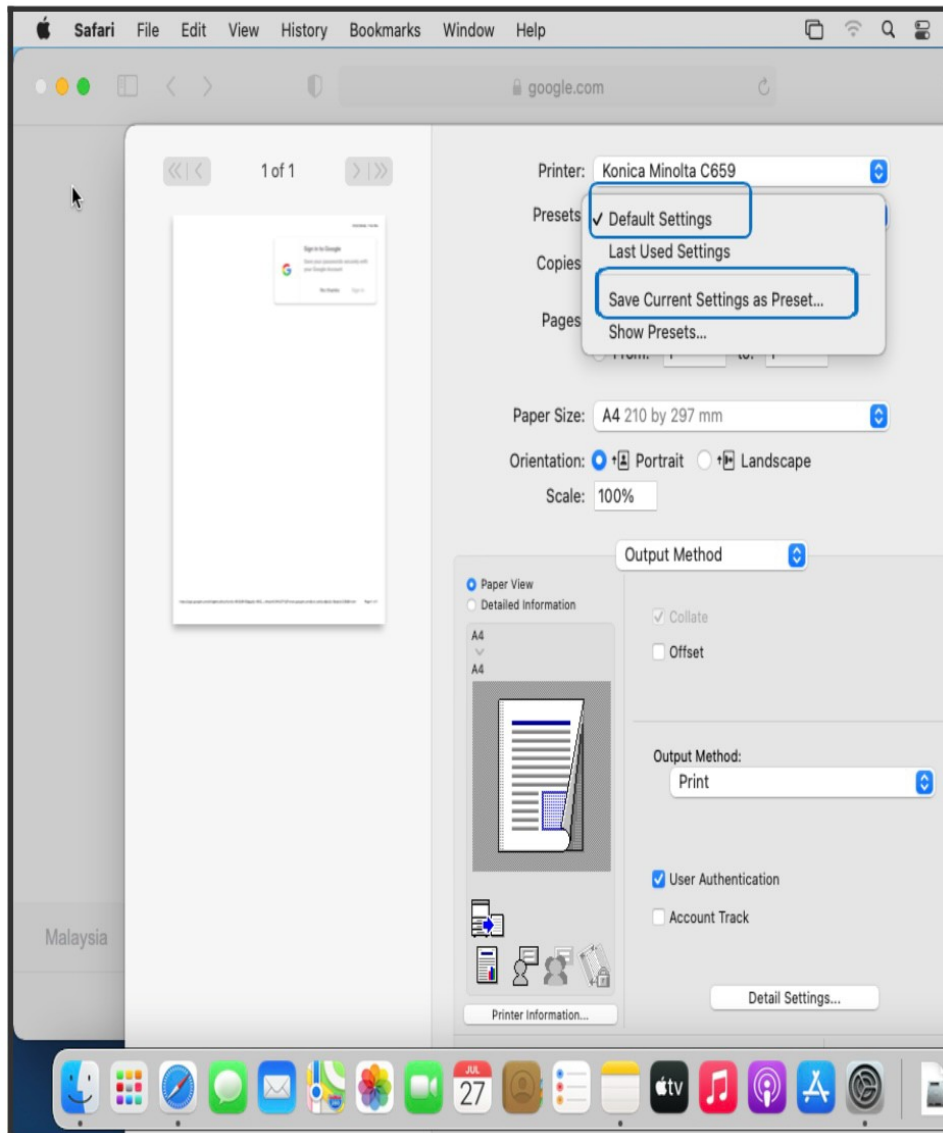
Safari File Edit View History Bookmarks Window Help

google.com

1 of 1

Sign in to Google

Printer: Konica Minolta C659

Presets

✓ Default Settings

Last Used Settings

Copies

Save Current Settings as Preset...

Pages

Show Presets...

From: 1 to: 1

Paper Size: A4 210 by 297 mm

Orientation: Portrait Landscape

Scale: 100%

Output Method

Paper View

Detailed Information

A4

A4

Collate

Offset

Output Method:

Print

User Authentication

Account Track

Detail Settings...

Printer Information...

Malaysia

JUL

27